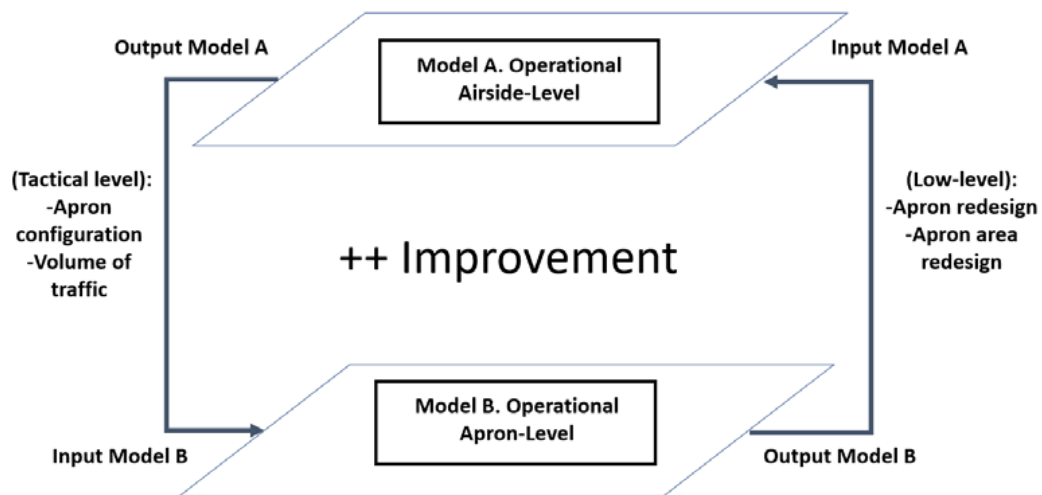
Output Model A

Model A. Operational Airside-Level

Input Model A

(Tactical level):
-Apron configuration
-Volume of traffic

++ Improvement

(Low-level):
-Apron redesign
-Apron area redesign

Input Model B

Model B. Operational Apron-Level

Output Model B